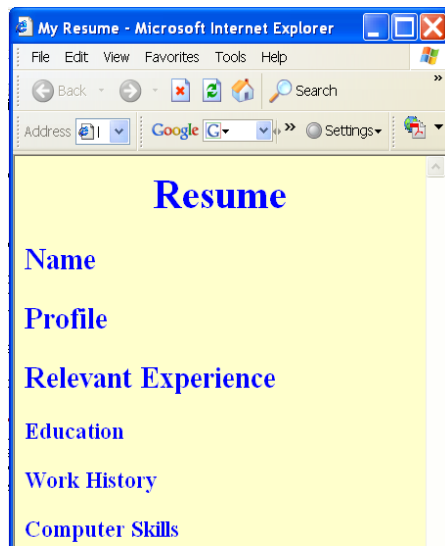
My Resume - Microsoft Internet Explorer

File Edit View Favorites Tools Help

Back Search

Address Google G Settings

Resume

Name

Profile

Relevant Experience

Education

Work History

Computer Skills